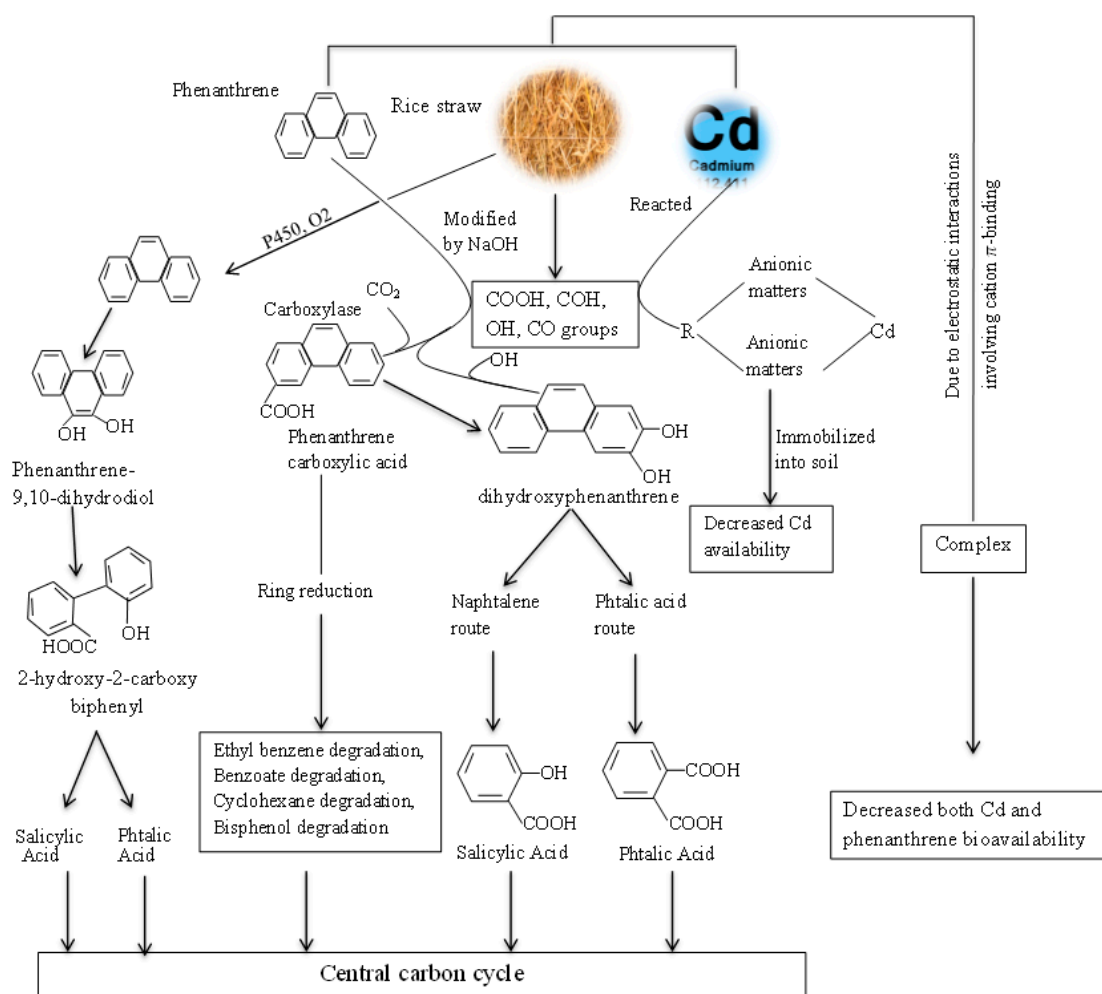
Phenanthrene

Rice straw

Cd
Cadmium
112.411

Reacted

Modified by NaOH

P450, O2

COOH, COH, OH, CO groups

Carboxylase

$CO_2$

R

Anionic matters

Anionic matters

Cd

Due to electrostatic interactions involving cation $\pi$-binding

OH

OH

COOH

Phenanthrene carboxylic acid

OH

OH

OH

Phenanthrene-9,10-dihydrodiol

dihydroxyphenanthrene

Immobilized into soil

Decreased Cd availability

Complex

HOOC

OH

2-hydroxy-2-carboxy biphenyl

Ring reduction

Naphtalene route

Phtalic acid route

Ethyl benzene degradation, Benzoate degradation, Cyclohexane degradation, Bisphenol degradation

OH

COOH

COOH

COOH

Decreased both Cd and phenanthrene bioavailability

Salicylic Acid

Phtalic Acid

Salicylic Acid

Phtalic Acid

Central carbon cycle